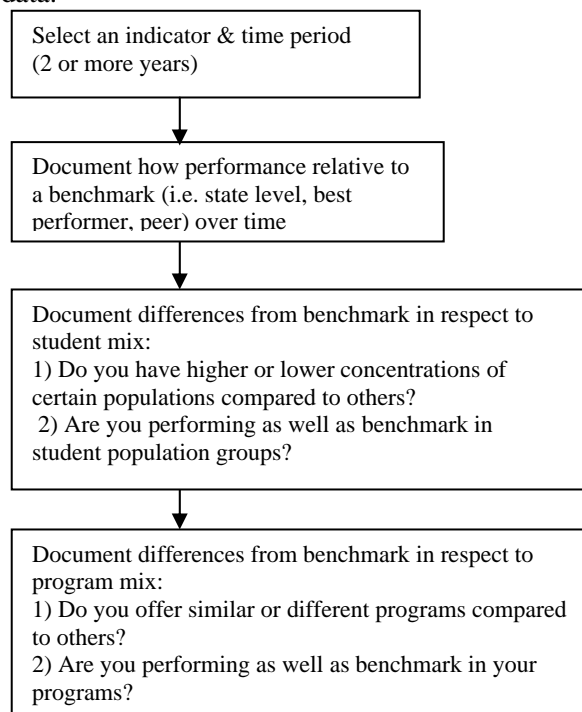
data:

Select an indicator & time period (2 or more years)

Document how performance relative to a benchmark (i.e. state level, best performer, peer) over time

Document differences from benchmark in respect to student mix:
1) Do you have higher or lower concentrations of certain populations compared to others?
2) Are you performing as well as benchmark in student population groups?

Document differences from benchmark in respect to program mix:
1) Do you offer similar or different programs compared to others?
2) Are you performing as well as benchmark in your programs?